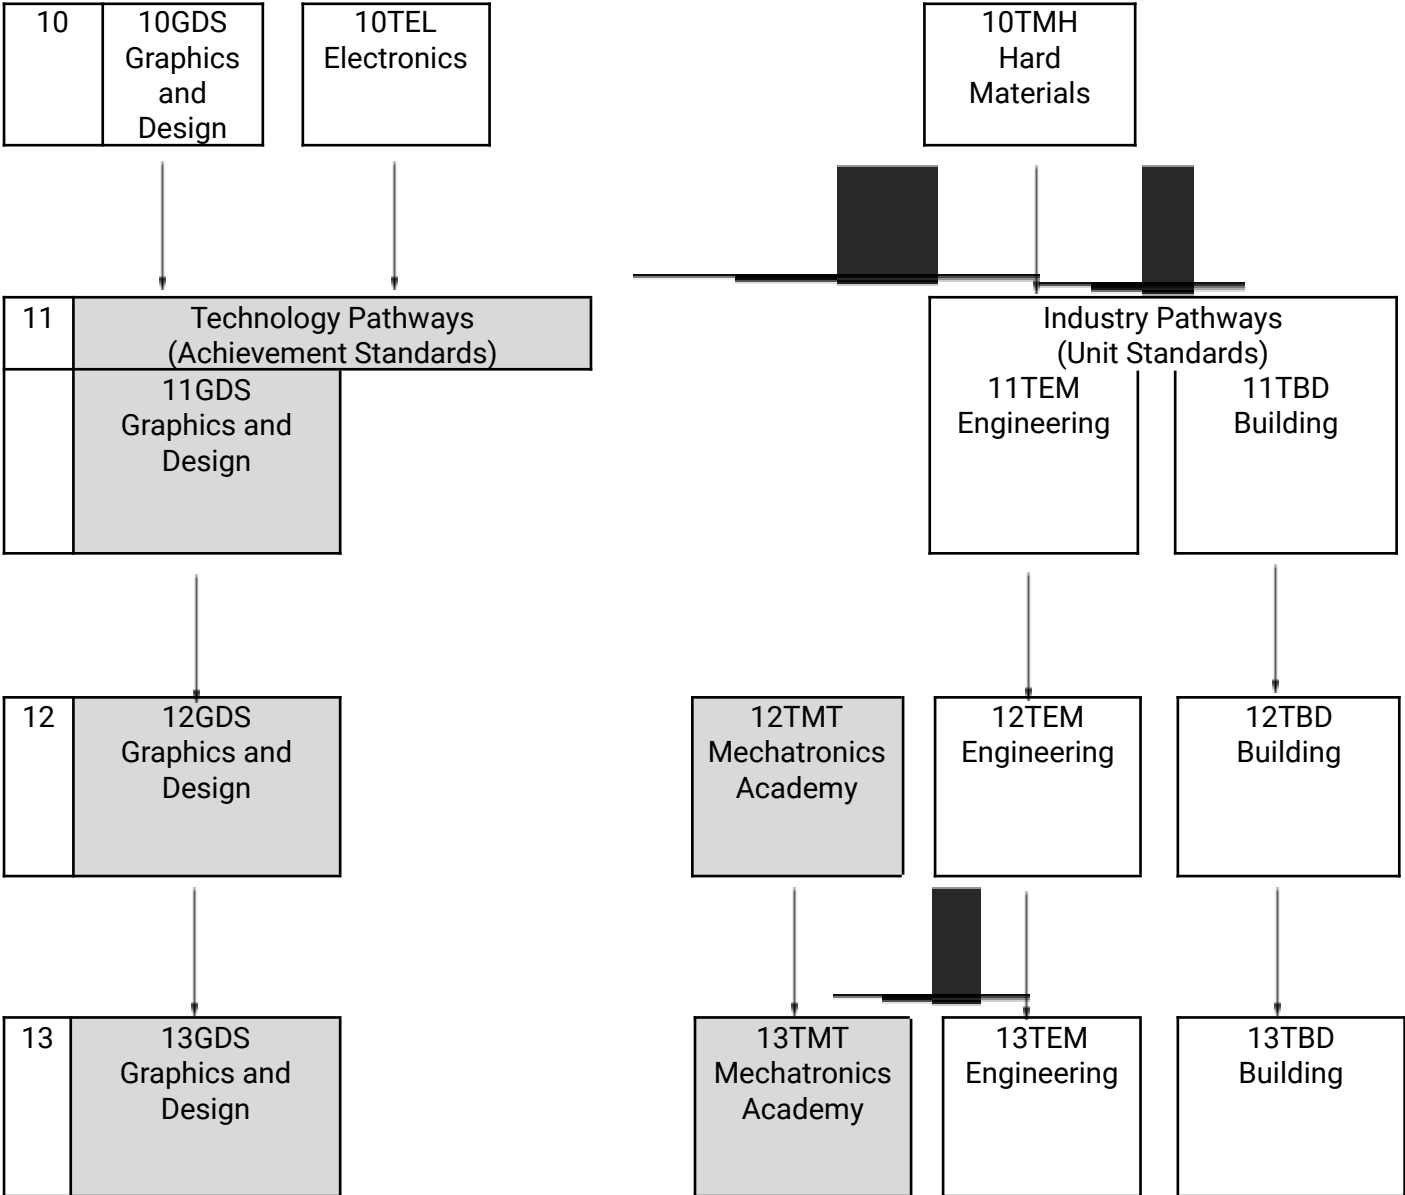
10

10GDS Graphics and Design

10TEL Electronics

10TMH Hard Materials

11

Technology Pathways (Achievement Standards)

11GDS Graphics and Design

Industry Pathways (Unit Standards)

11TEM Engineering

11TBD Building

12

12GDS Graphics and Design

12TMT Mechatronics Academy

12TEM Engineering

12TBD Building

13

13GDS Graphics and Design

13TMT Mechatronics Academy

13TEM Engineering

13TBD Building